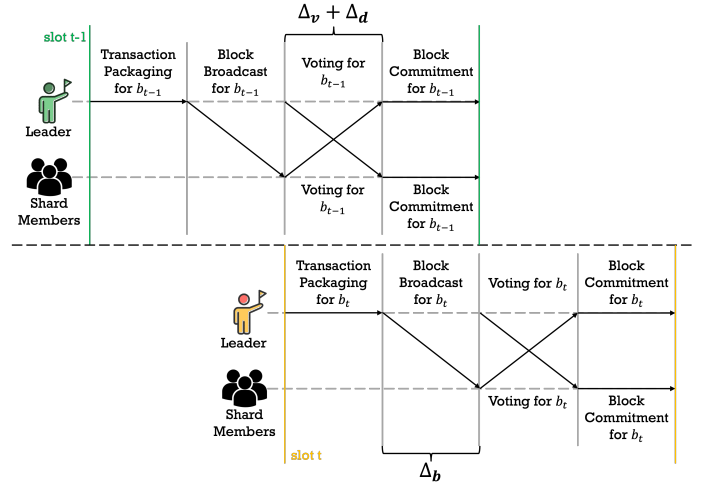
$\Delta_v + \Delta_d$

slot t-1

Transaction Packaging for $b_{t-1}$

Block Broadcast for $b_{t-1}$

Voting for $b_{t-1}$

Block Commitment for $b_{t-1}$

Leader

Shard Members

Voting for $b_{t-1}$

Block Commitment for $b_{t-1}$

Transaction Packaging for $b_t$

Block Broadcast for $b_t$

Voting for $b_t$

Block Commitment for $b_t$

Leader

Shard Members

Voting for $b_t$

Block Commitment for $b_t$

slot t

$\Delta_b$